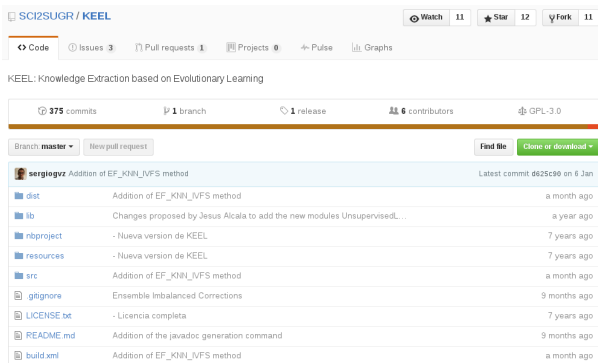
SCI2SUGR / KEEL

Watch 11 Star 12 Fork 11

Code Issues 3 Pull requests 1 Projects 0 Pulse Graphs

KEEL: Knowledge Extraction based on Evolutionary Learning

375 commits 1 branch 1 release 6 contributors GPL-3.0

Branch: master New pull request Find file Clone or download

sergiogvz Addition of EF_KNN_IVFS method Latest commit d625c90 on 6 Jan

| | | |
|---|---|---|
| dist | Addition of EF_KNN_IVFS method | a month ago |
| lib | Changes proposed by Jesus Alcala to add the new modules UnsupervisedL... | a year ago |
| nbproject | - Nueva version de KEEL | 7 years ago |
| resources | - Nueva version de KEEL | 7 years ago |
| src | Addition of EF_KNN_IVFS method | a month ago |
| .gitignore | Ensemble Imbalanced Corrections | 9 months ago |
| LICENSE.txt | - Licencia completa | 7 years ago |
| README.md | Addition of the javadoc generation command | 9 months ago |
| build.xml | Addition of EF_KNN_IVFS method | a month ago |